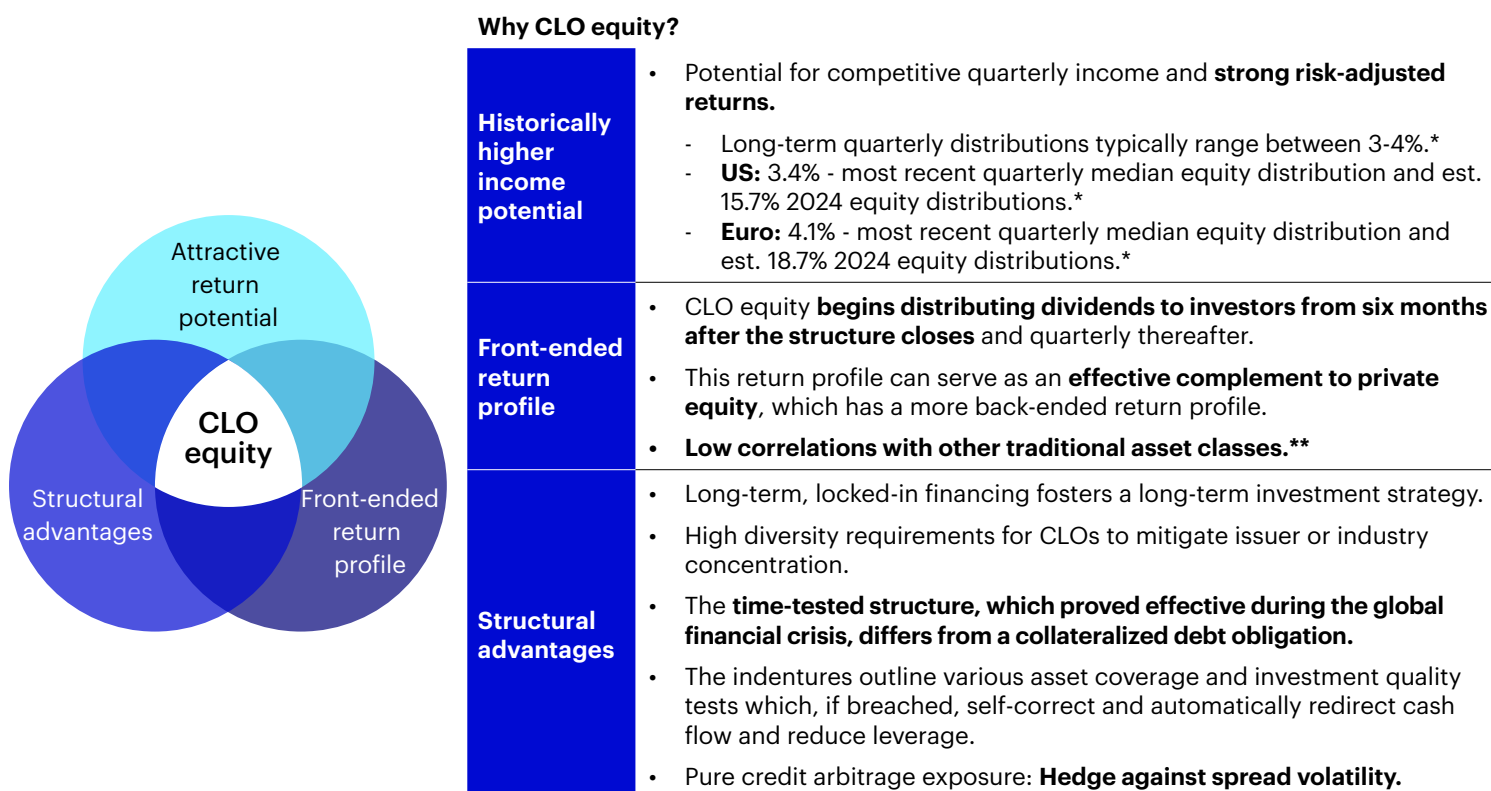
Attractive return potential

CLO equity

Structural advantages

Front-ended return profile

Why CLO equity?

| | |
|---|---|
| Historically higher income potential | • Potential for competitive quarterly income and **strong risk-adjusted returns.**<br>- Long-term quarterly distributions typically range between 3-4%.*<br>- **US:** 3.4% - most recent quarterly median equity distribution and est. 15.7% 2024 equity distributions.*<br>- **Euro:** 4.1% - most recent quarterly median equity distribution and est. 18.7% 2024 equity distributions.* |
| Front-ended return profile | • CLO equity **begins distributing dividends to investors from six months after the structure closes** and quarterly thereafter.<br>• This return profile can serve as an **effective complement to private equity**, which has a more back-ended return profile.<br>• **Low correlations with other traditional asset classes.\*\*** |
| Structural advantages | • Long-term, locked-in financing fosters a long-term investment strategy.<br>• High diversity requirements for CLOs to mitigate issuer or industry concentration.<br>• The **time-tested structure, which proved effective during the global financial crisis, differs from a collateralized debt obligation.**<br>• The indentures outline various asset coverage and investment quality tests which, if breached, self-correct and automatically redirect cash flow and reduce leverage.<br>• Pure credit arbitrage exposure: **Hedge against spread volatility.** |